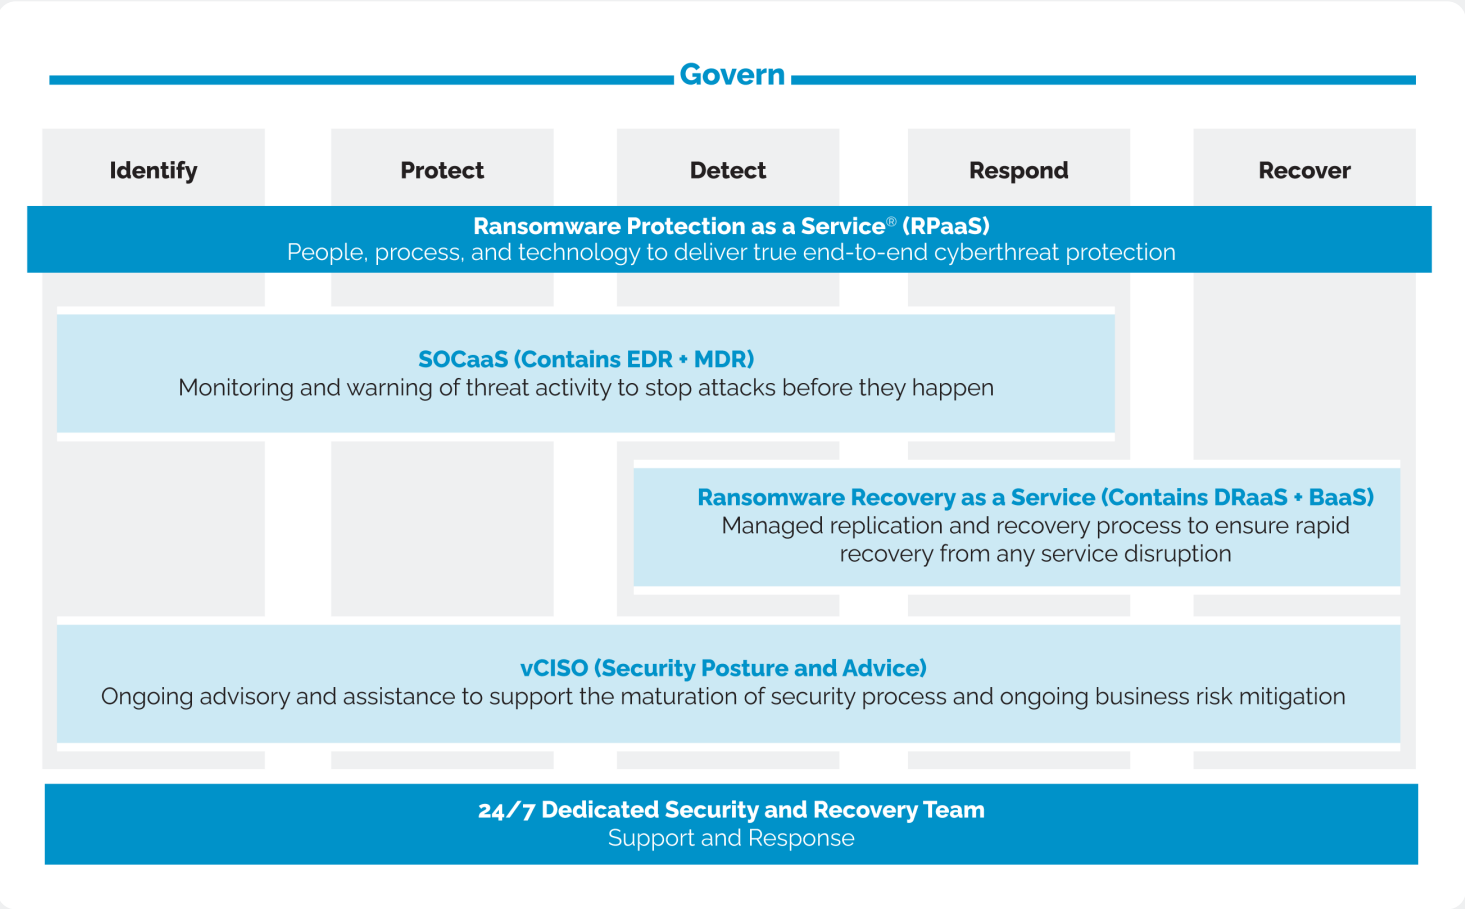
Govern

Identify

Protect

Detect

Respond

Recover

Ransomware Protection as a Service® (RPaaS)
People, process, and technology to deliver true end-to-end cyberthreat protection

SOCaaS (Contains EDR + MDR)
Monitoring and warning of threat activity to stop attacks before they happen

Ransomware Recovery as a Service (Contains DRaaS + BaaS)
Managed replication and recovery process to ensure rapid recovery from any service disruption

vCISO (Security Posture and Advice)
Ongoing advisory and assistance to support the maturation of security process and ongoing business risk mitigation

24/7 Dedicated Security and Recovery Team
Support and Response